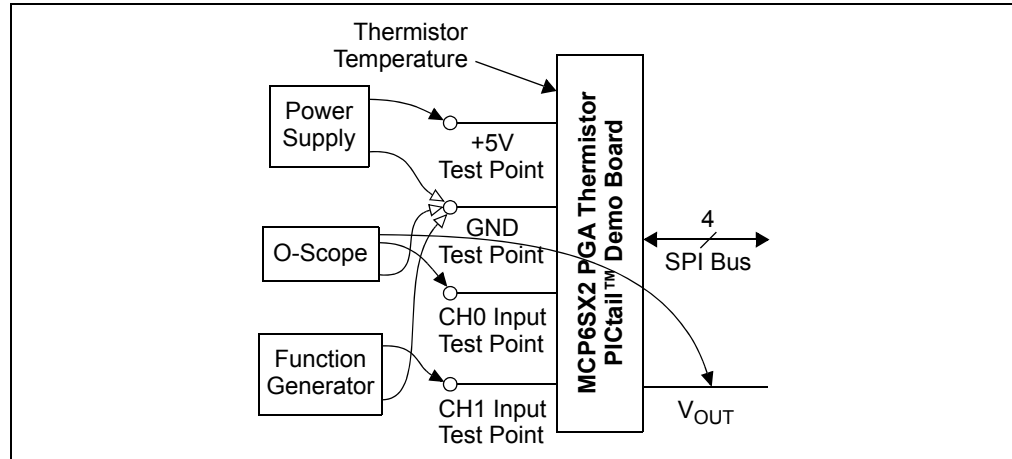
Thermistor Temperature

Power Supply

+5V Test Point

GND Test Point

O-Scope

CH0 Input Test Point

Function Generator

CH1 Input Test Point

MCP6SX2 PGA Thermistor PICtail™ Demo Board

4

SPI Bus

$V_{OUT}$